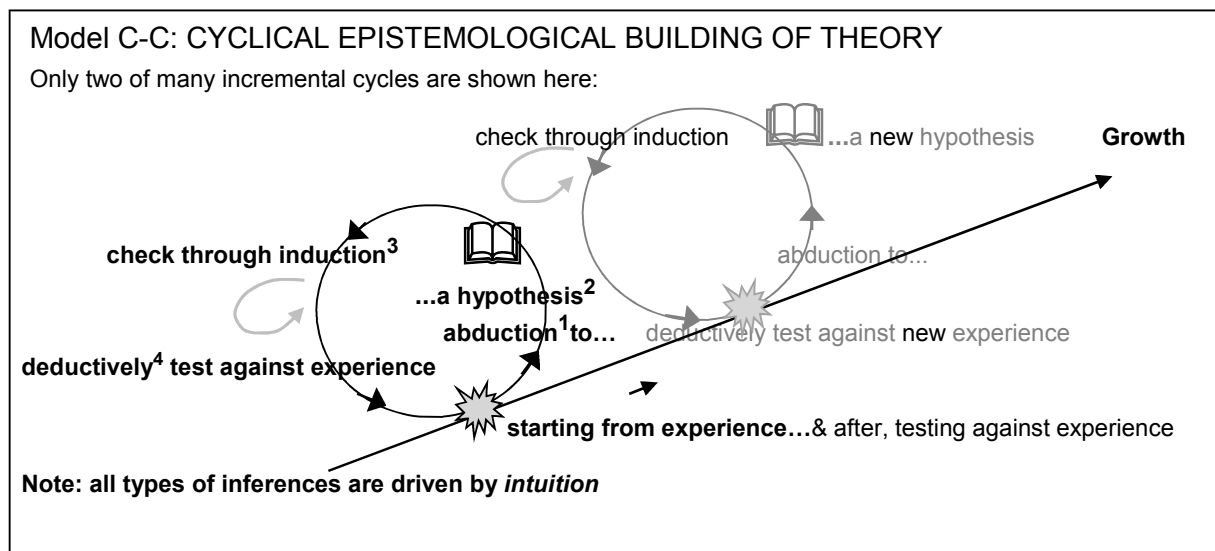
Model C-C: CYCLICAL EPISTEMOLOGICAL BUILDING OF THEORY

Only two of many incremental cycles are shown here:

check through induction

...a new hypothesis

Growth

abduction to...

deductively test against new experience

check through induction$^3$

...a hypothesis$^2$

abduction$^1$to…

deductively$^4$ test against experience

starting from experience…& after, testing against experience

Note: all types of inferences are driven by *intuition*